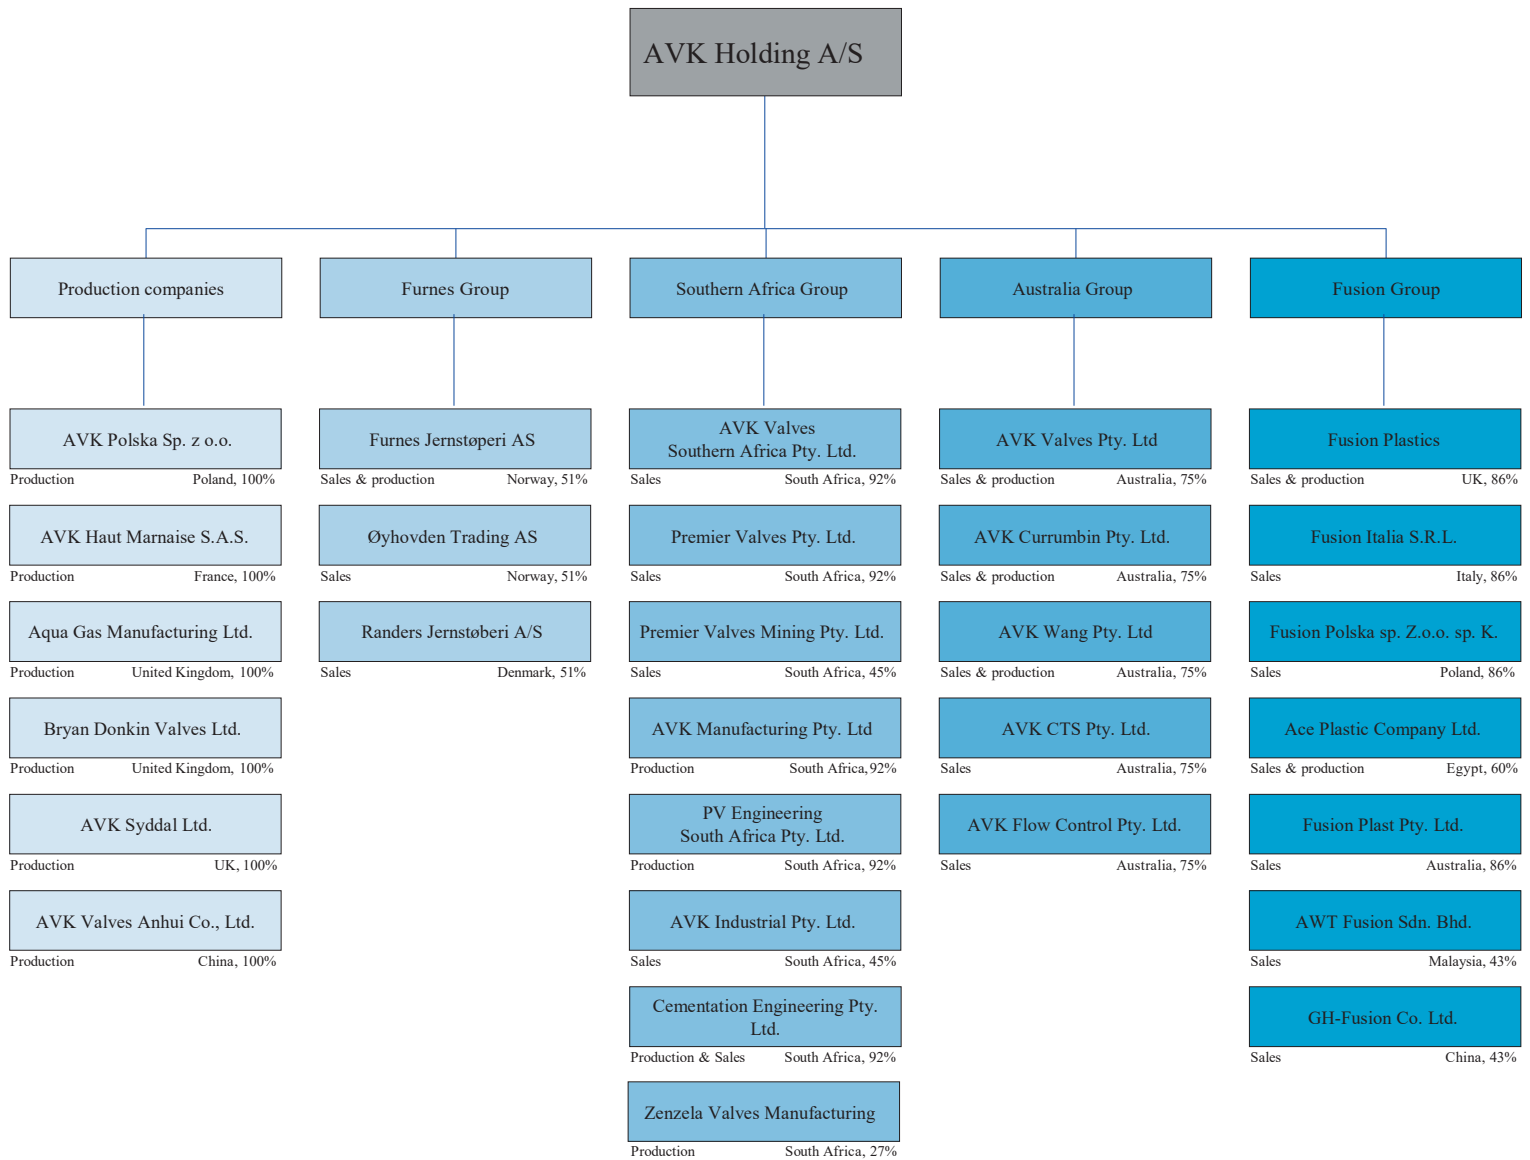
AVK Holding A/S

Production companies

AVK Polska Sp. z o.o.
Production Poland, 100%

AVK Haut Marnaise S.A.S.
Production France, 100%

Aqua Gas Manufacturing Ltd.
Production United Kingdom, 100%

Bryan Donkin Valves Ltd.
Production United Kingdom, 100%

AVK Syddal Ltd.
Production UK, 100%

AVK Valves Anhui Co., Ltd.
Production China, 100%

Furnes Group

Furnes Jernstøperi AS
Sales & production Norway, 51%

Øyhovden Trading AS
Sales Norway, 51%

Randers Jernstøberi A/S
Sales Denmark, 51%

Southern Africa Group

AVK Valves Southern Africa Pty. Ltd.
Sales South Africa, 92%

Premier Valves Pty. Ltd.
Sales South Africa, 92%

Premier Valves Mining Pty. Ltd.
Sales South Africa, 45%

AVK Manufacturing Pty. Ltd
Production South Africa, 92%

PV Engineering South Africa Pty. Ltd.
Production South Africa, 92%

AVK Industrial Pty. Ltd.
Sales South Africa, 45%

Cementation Engineering Pty. Ltd.
Production & Sales South Africa, 92%

Zenzela Valves Manufacturing
Production South Africa, 27%

Australia Group

AVK Valves Pty. Ltd
Sales & production Australia, 75%

AVK Currumbin Pty. Ltd.
Sales & production Australia, 75%

AVK Wang Pty. Ltd
Sales & production Australia, 75%

AVK CTS Pty. Ltd.
Sales Australia, 75%

AVK Flow Control Pty. Ltd.
Sales Australia, 75%

Fusion Group

Fusion Plastics
Sales & production UK, 86%

Fusion Italia S.R.L.
Sales Italy, 86%

Fusion Polska sp. Z.o.o. sp. K.
Sales Poland, 86%

Ace Plastic Company Ltd.
Sales & production Egypt, 60%

Fusion Plast Pty. Ltd.
Sales Australia, 86%

AWT Fusion Sdn. Bhd.
Sales Malaysia, 43%

GH-Fusion Co. Ltd.
Sales China, 43%